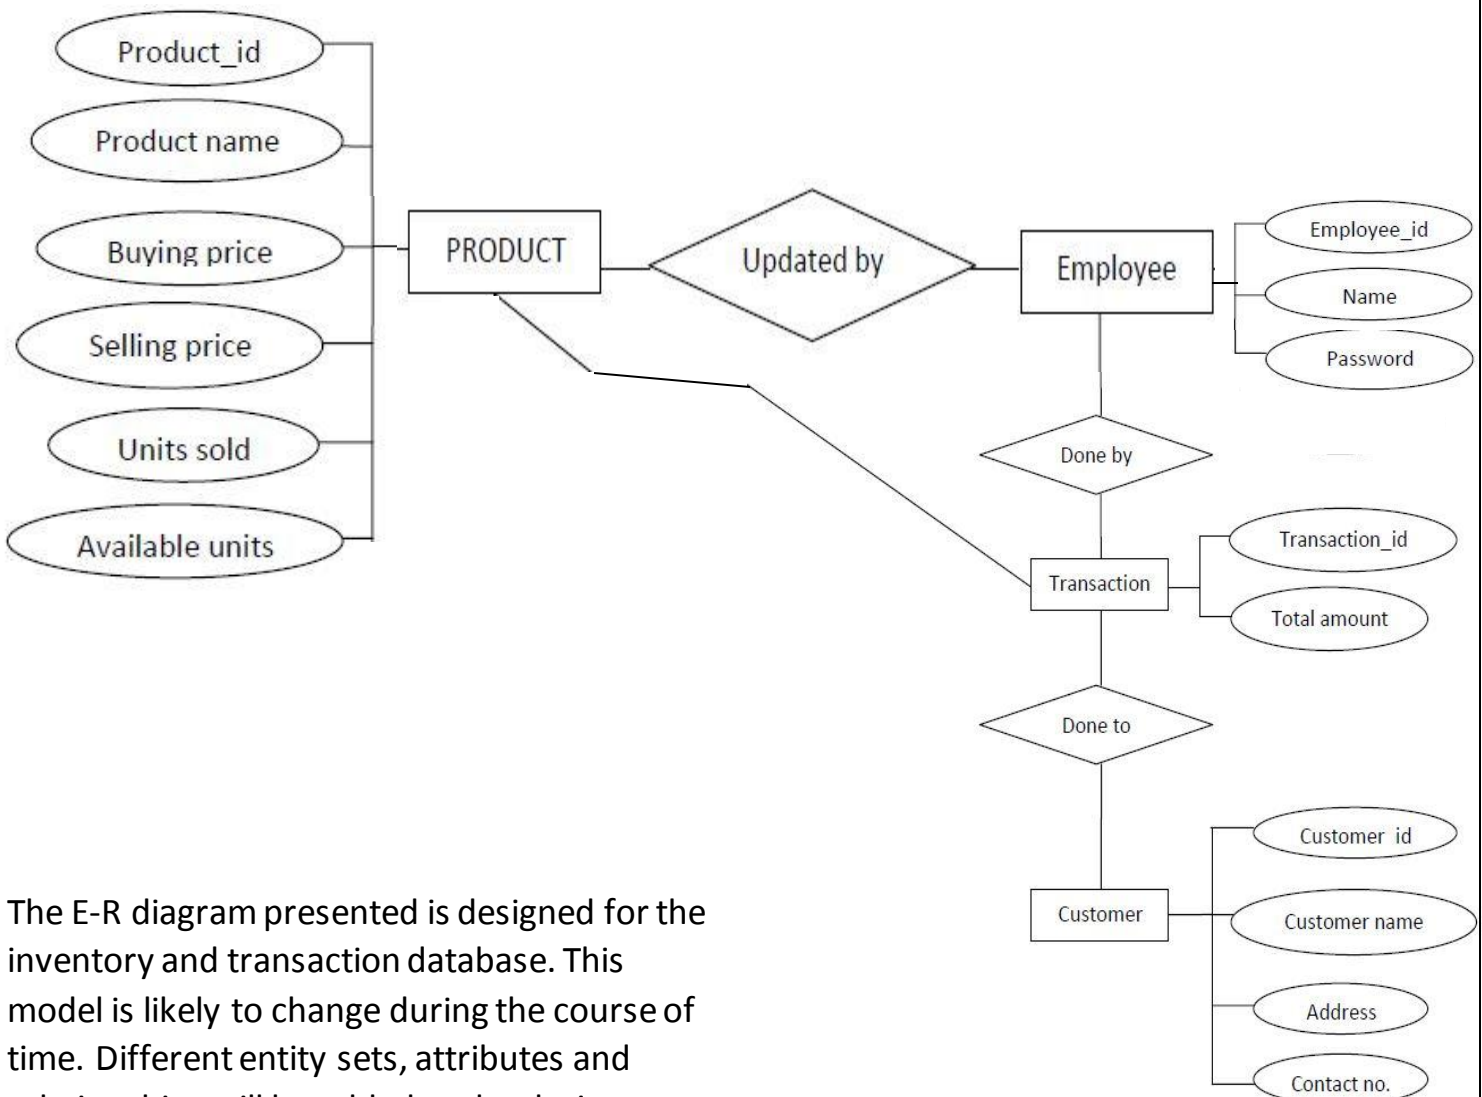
Product_id

Product name

Buying price

Selling price

Units sold

Available units

PRODUCT

Updated by

Employee

Employee_id

Name

Password

Done by

Transaction

Transaction_id

Total amount

Done to

Customer

Customer id

Customer name

Address

Contact no.

The E-R diagram presented is designed for the inventory and transaction database. This model is likely to change during the course of time. Different entity sets, attributes and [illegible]